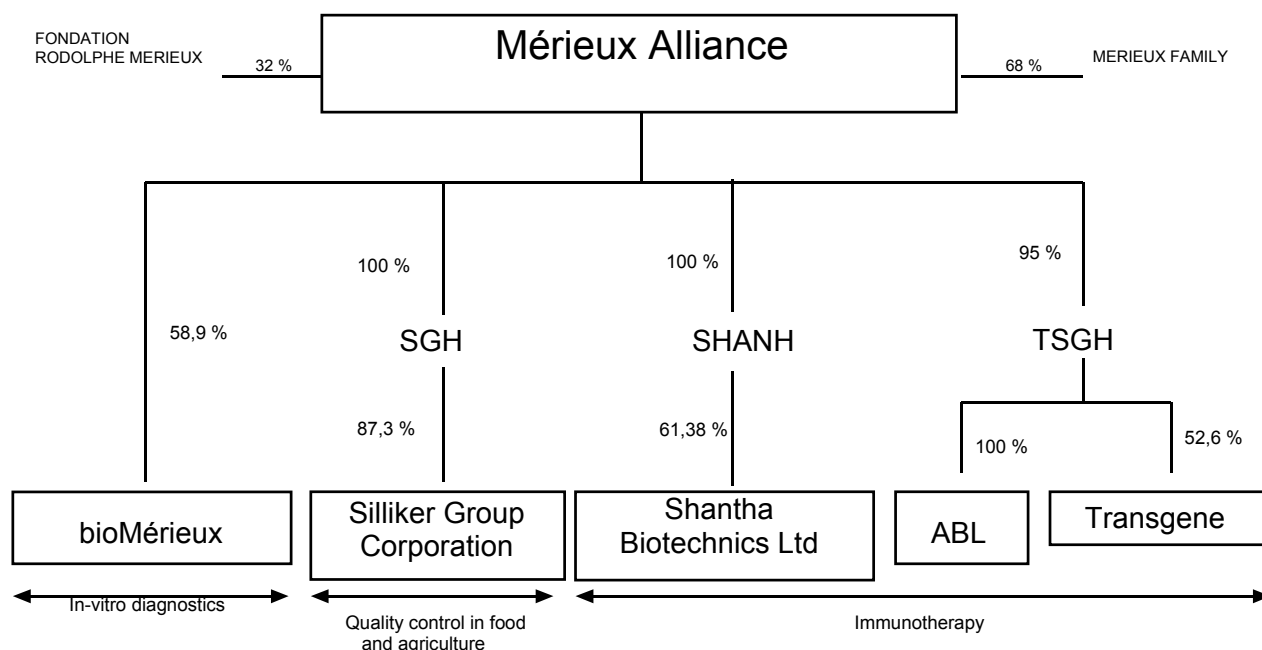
FONDATION RODOLPHE MERIEUX

32 %

Mérieux Alliance

68 %

MERIEUX FAMILY

58,9 %

100 %

SGH

87,3 %

100 %

SHANH

61,38 %

95 %

TSGH

100 %

52,6 %

bioMérieux

Silliker Group Corporation

Shantha Biotechnics Ltd

ABL

Transgene

In-vitro diagnostics

Quality control in food and agriculture

Immunotherapy